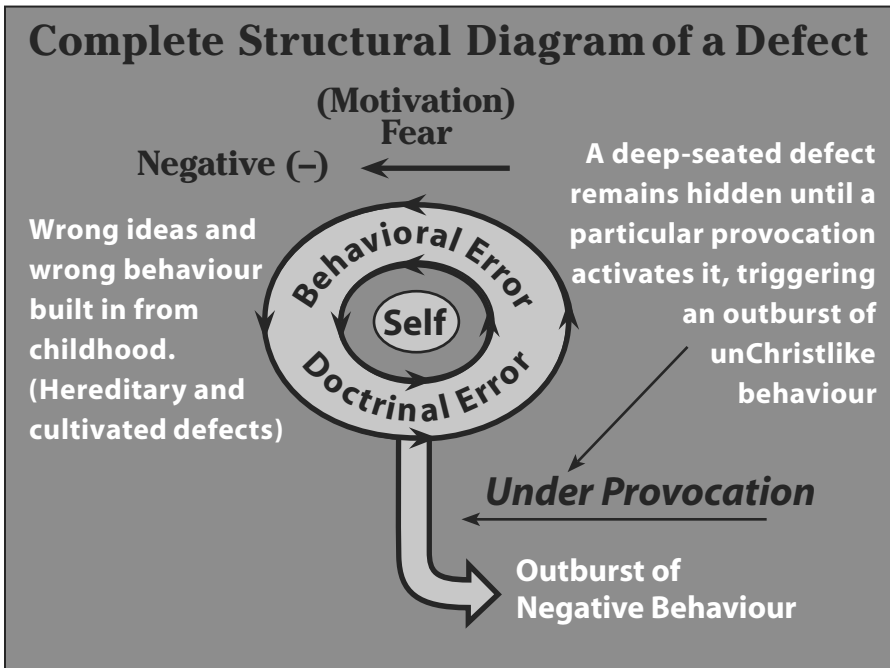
Complete Structural Diagram of a Defect

(Motivation)
Fear

Negative (–)

A deep-seated defect remains hidden until a particular provocation activates it, triggering an outburst of unChristlike behaviour

Wrong ideas and wrong behaviour built in from childhood. (Hereditary and cultivated defects)

Behavioral Error

Self

Doctrinal Error

Under Provocation

Outburst of Negative Behaviour